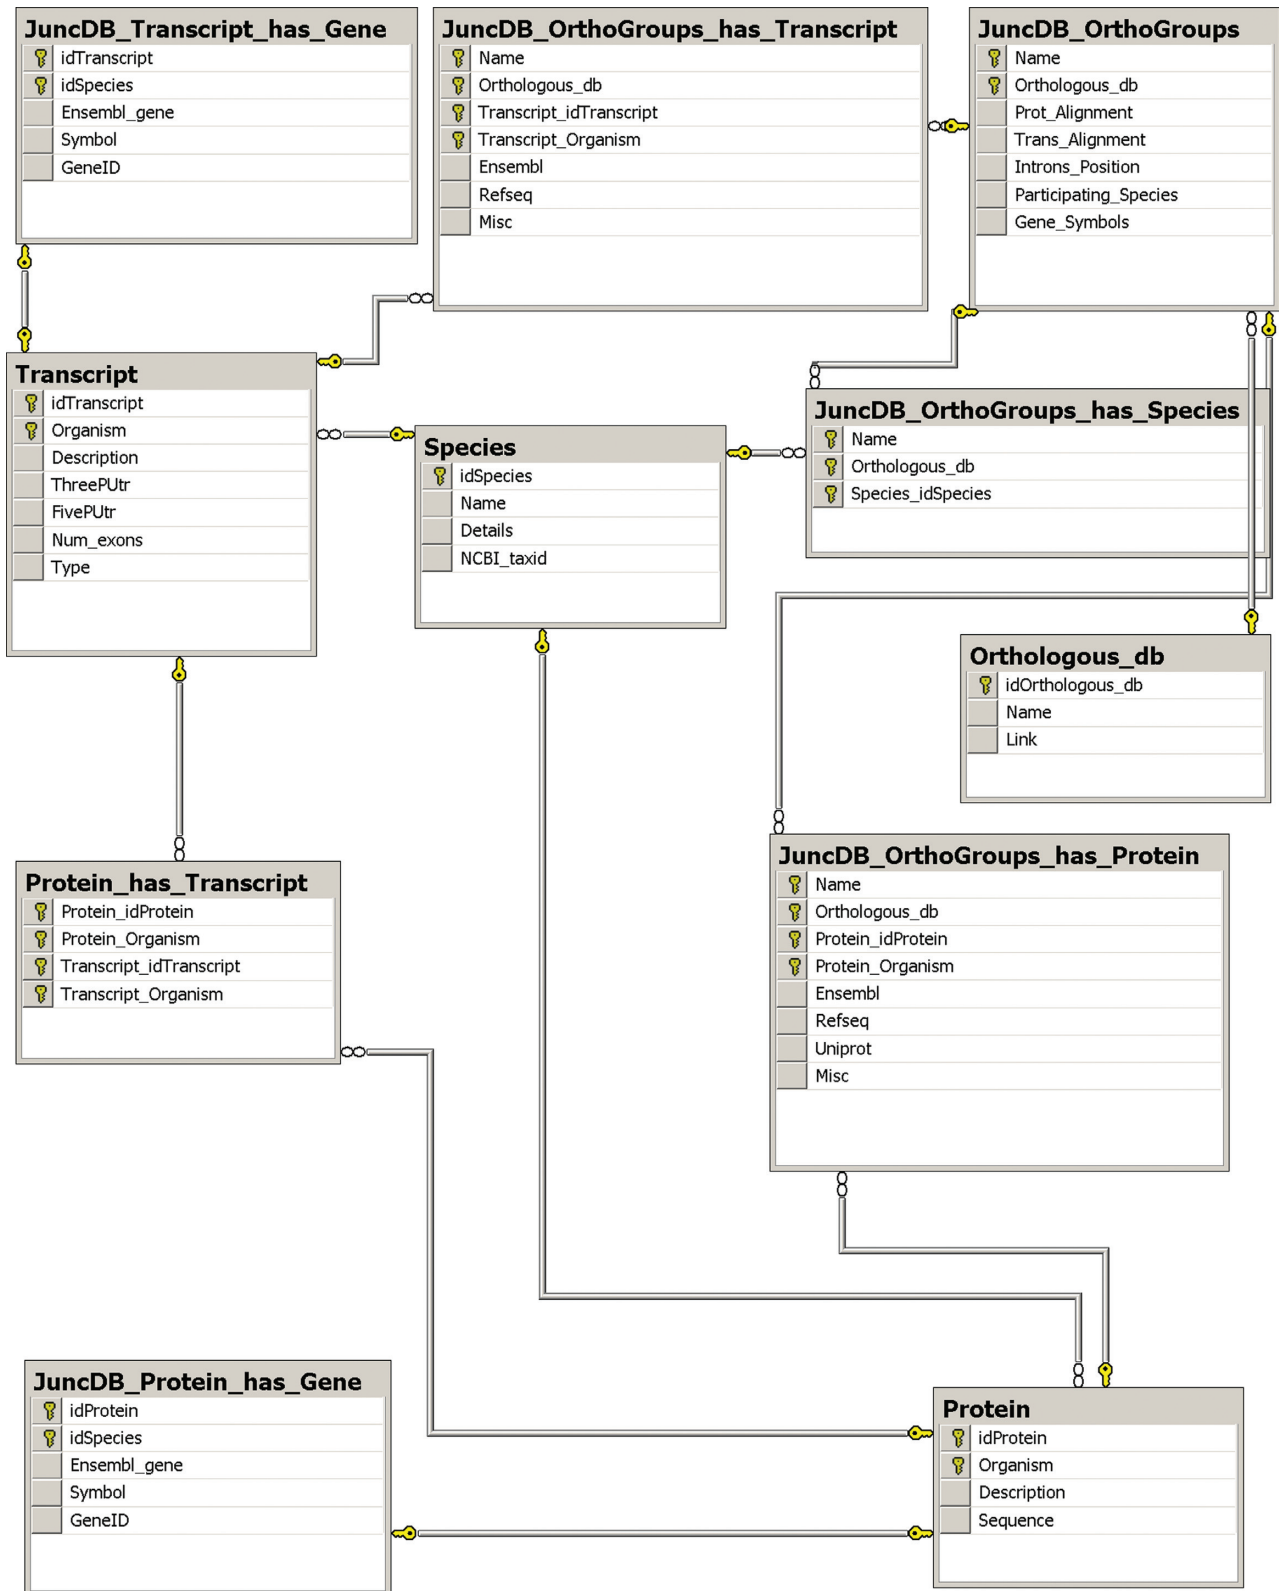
JuncDB_Transcript_has_Gene
idTranscript
idSpecies
Ensembl_gene
Symbol
GeneID

JuncDB_OrthoGroups_has_Transcript
Name
Orthologous_db
Transcript_idTranscript
Transcript_Organism
Ensembl
Refseq
Misc

JuncDB_OrthoGroups
Name
Orthologous_db
Prot_Alignment
Trans_Alignment
Introns_Position
Participating_Species
Gene_Symbols

Transcript
idTranscript
Organism
Description
ThreePUtr
FivePUtr
Num_exons
Type

Species
idSpecies
Name
Details
NCBI_taxid

JuncDB_OrthoGroups_has_Species
Name
Orthologous_db
Species_idSpecies

Orthologous_db
idOrthologous_db
Name
Link

Protein_has_Transcript
Protein_idProtein
Protein_Organism
Transcript_idTranscript
Transcript_Organism

JuncDB_OrthoGroups_has_Protein
Name
Orthologous_db
Protein_idProtein
Protein_Organism
Ensembl
Refseq
Uniprot
Misc

JuncDB_Protein_has_Gene
idProtein
idSpecies
Ensembl_gene
Symbol
GeneID

Protein
idProtein
Organism
Description
Sequence